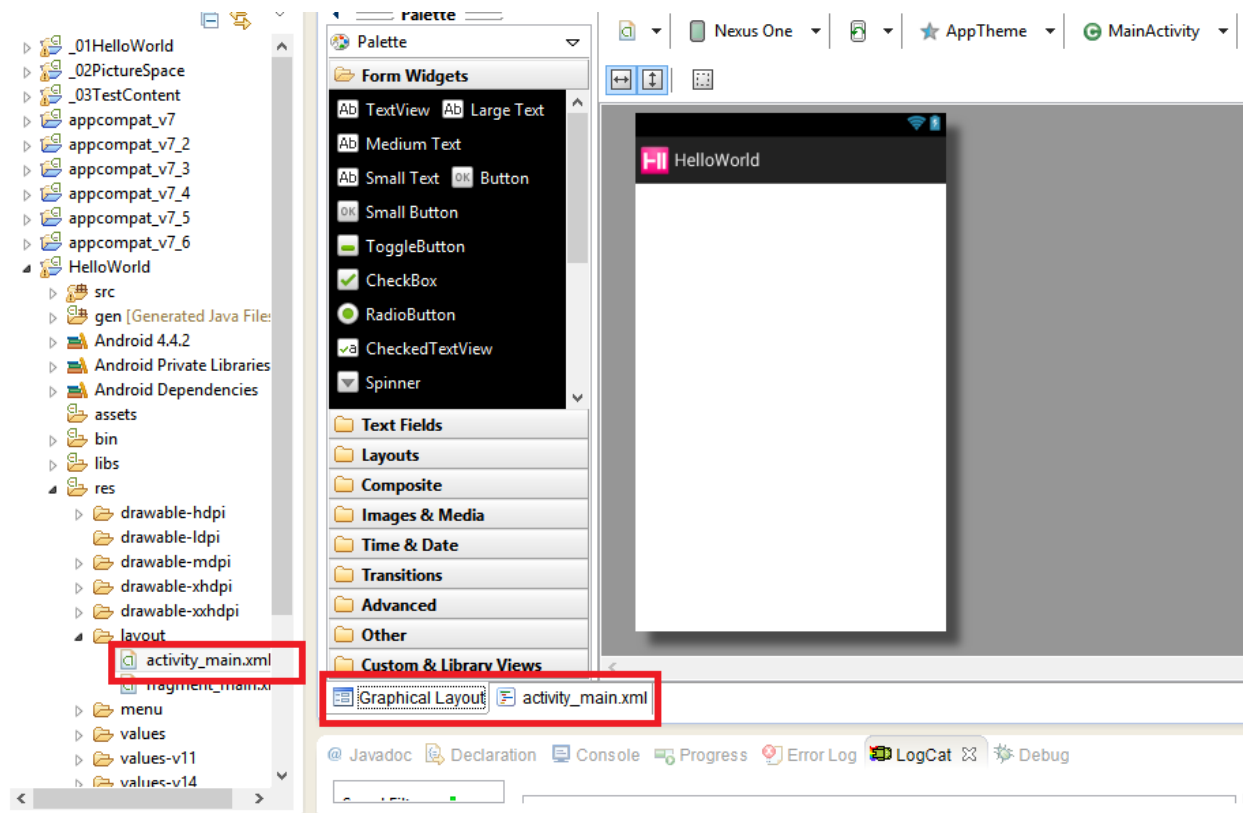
_01HelloWorld
_02PictureSpace
_03TestContent
appcompat_v7
appcompat_v7_2
appcompat_v7_3
appcompat_v7_4
appcompat_v7_5
appcompat_v7_6
HelloWorld
src
gen [Generated Java Files
Android 4.4.2
Android Private Libraries
Android Dependencies
assets
bin
libs
res
drawable-hdpi
drawable-ldpi
drawable-mdpi
drawable-xhdpi
drawable-xxhdpi
layout
activity_main.xml
fragment_main.xı
menu
values
values-v11
values-v14

Palette
Palette
Form Widgets
Ab TextView Ab Large Text
Ab Medium Text
Ab Small Text OK Button
OK Small Button
ToggleButton
CheckBox
RadioButton
CheckedTextView
Spinner
Text Fields
Layouts
Composite
Images & Media
Time & Date
Transitions
Advanced
Other
Custom & Library Views

Nexus One
AppTheme
MainActivity

HelloWorld

Graphical Layout
activity_main.xml

Javadoc Declaration Console Progress Error Log LogCat Debug